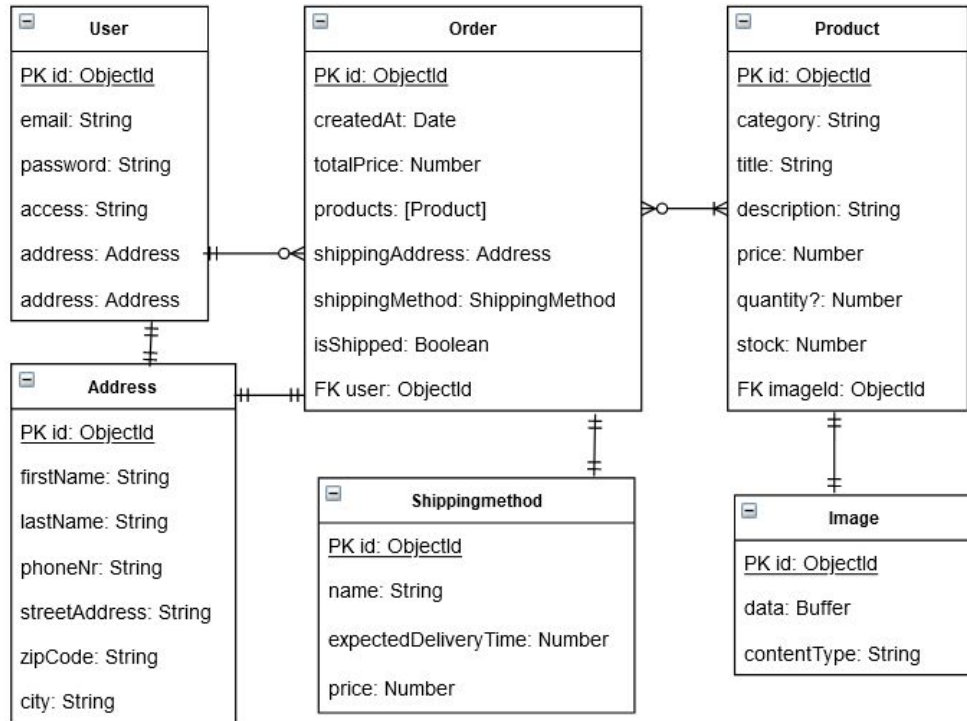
User

PK id: ObjectId

email: String

password: String

access: String

address: Address

address: Address

Order

PK id: ObjectId

createdAt: Date

totalPrice: Number

products: [Product]

shippingAddress: Address

shippingMethod: ShippingMethod

isShipped: Boolean

FK user: ObjectId

Product

PK id: ObjectId

category: String

title: String

description: String

price: Number

quantity?: Number

stock: Number

FK imageId: ObjectId

Address

PK id: ObjectId

firstName: String

lastName: String

phoneNr: String

streetAddress: String

zipCode: String

city: String

Shippingmethod

PK id: ObjectId

name: String

expectedDeliveryTime: Number

price: Number

Image

PK id: ObjectId

data: Buffer

contentType: String